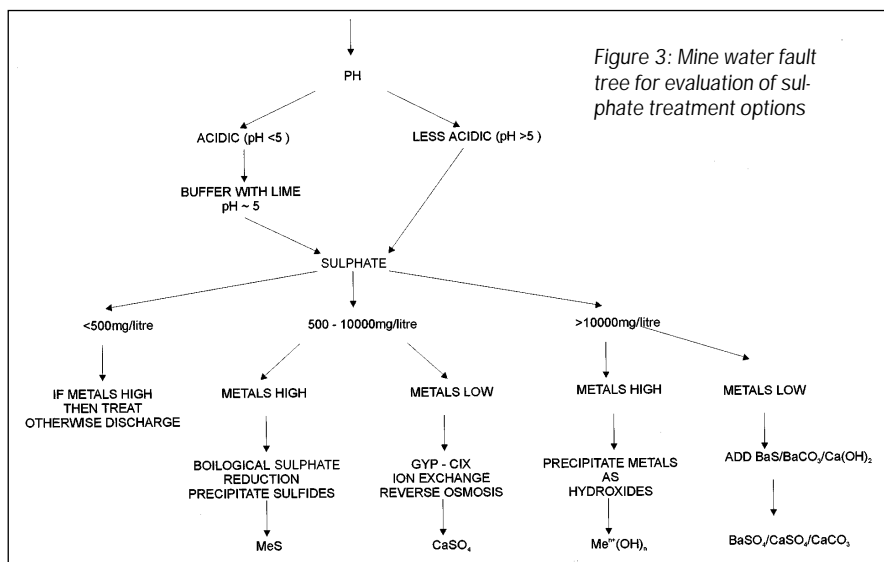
Figure 3: Mine water fault tree for evaluation of sulphate treatment options

PH

ACIDIC (pH <5 )

LESS ACIDIC (pH >5 )

BUFFER WITH LIME pH ~ 5

SULPHATE

<500mg/litre

500 - 10000mg/litre

>10000mg/litre

IF METALS HIGH THEN TREAT OTHERWISE DISCHARGE

METALS HIGH

METALS LOW

METALS HIGH

METALS LOW

BOILOGICAL SULPHATE REDUCTION PRECIPITATE SULFIDES

GYP - CIX ION EXCHANGE REVERSE OSMOSIS

PRECIPITATE METALS AS HYDROXIDES

ADD $BaS/BaCO_3/Ca(OH)_2$

MeS

$CaSO_4$

$Me^{n+}(OH)_n$

$BaSO_4/CaSO_4/CaCO_3$